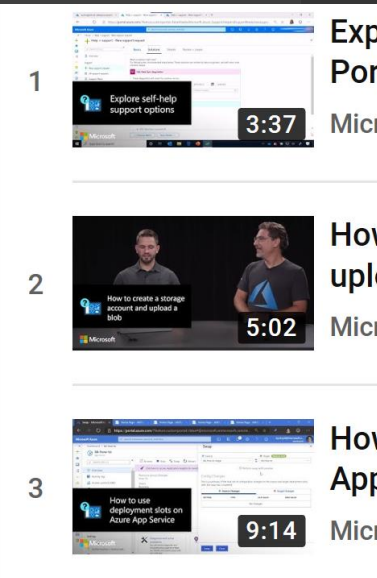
1

Explore self-help support options

Microsoft

3:37

Exp Por

Micr

2

How to create a storage account and upload a blob

Microsoft

5:02

How uplo

Micr

3

How to use deployment slots on Azure App Service

Microsoft

9:14

How App

Micr